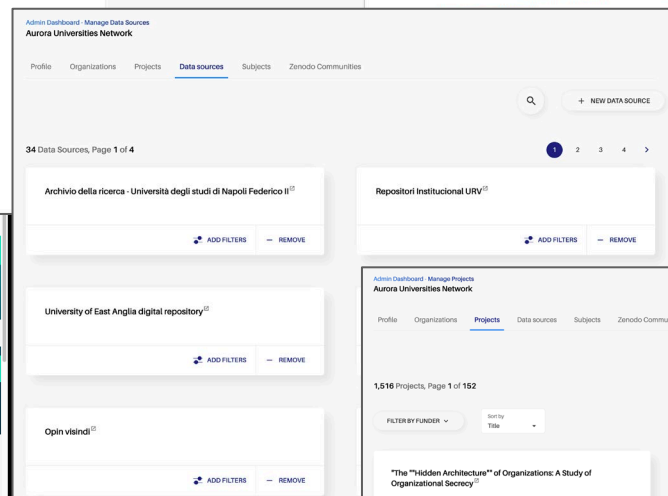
Admin Dashboard · Manage Data Sources
Aurora Universities Network

Profile Organizations Projects Data sources Subjects Zenodo Communities

+ NEW DATA SOURCE

34 Data Sources, Page 1 of 4

1 2 3 4 >

Archivio della ricerca - Università degli studi di Napoli Federico II

ADD FILTERS — REMOVE

Repositori Institucional URV

ADD FILTERS — REMOVE

University of East Anglia digital repository

ADD FILTERS — REMOVE

Opin visindi

ADD FILTERS — REMOVE

Admin Dashboard · Manage Projects
Aurora Universities Network

Profile Organizations Projects Data sources Subjects Zenodo Commu

1,516 Projects, Page 1 of 152

FILTER BY FUNDER

Sort by
Title

"The ""Hidden Architecture"" of Organizations: A Study of Organizational Secrecy